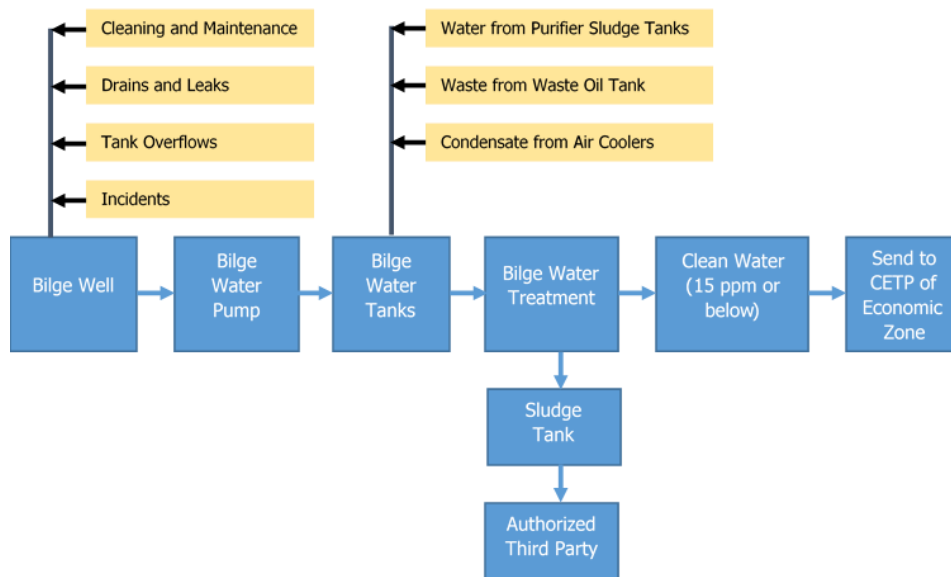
Cleaning and Maintenance

Drains and Leaks

Tank Overflows

Incidents

Water from Purifier Sludge Tanks

Waste from Waste Oil Tank

Condensate from Air Coolers

Bilge Well

Bilge Water Pump

Bilge Water Tanks

Bilge Water Treatment

Clean Water (15 ppm or below)

Send to CETP of Economic Zone

Sludge Tank

Authorized Third Party